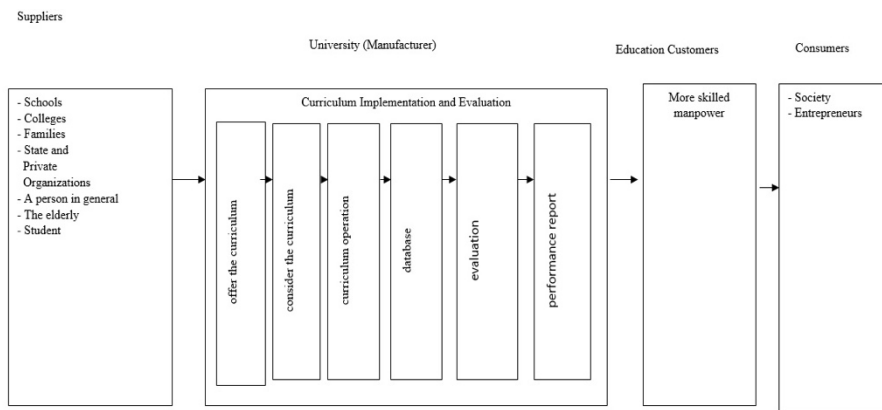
Suppliers

University (Manufacturer)

Education Customers

Consumers

- Schools
- Colleges
- Families
- State and Private Organizations
- A person in general
- The elderly
- Student

Curriculum Implementation and Evaluation

offer the curriculum

consider the curriculum

curriculum operation

database

evaluation

performance report

More skilled manpower

- Society
- Entrepreneurs